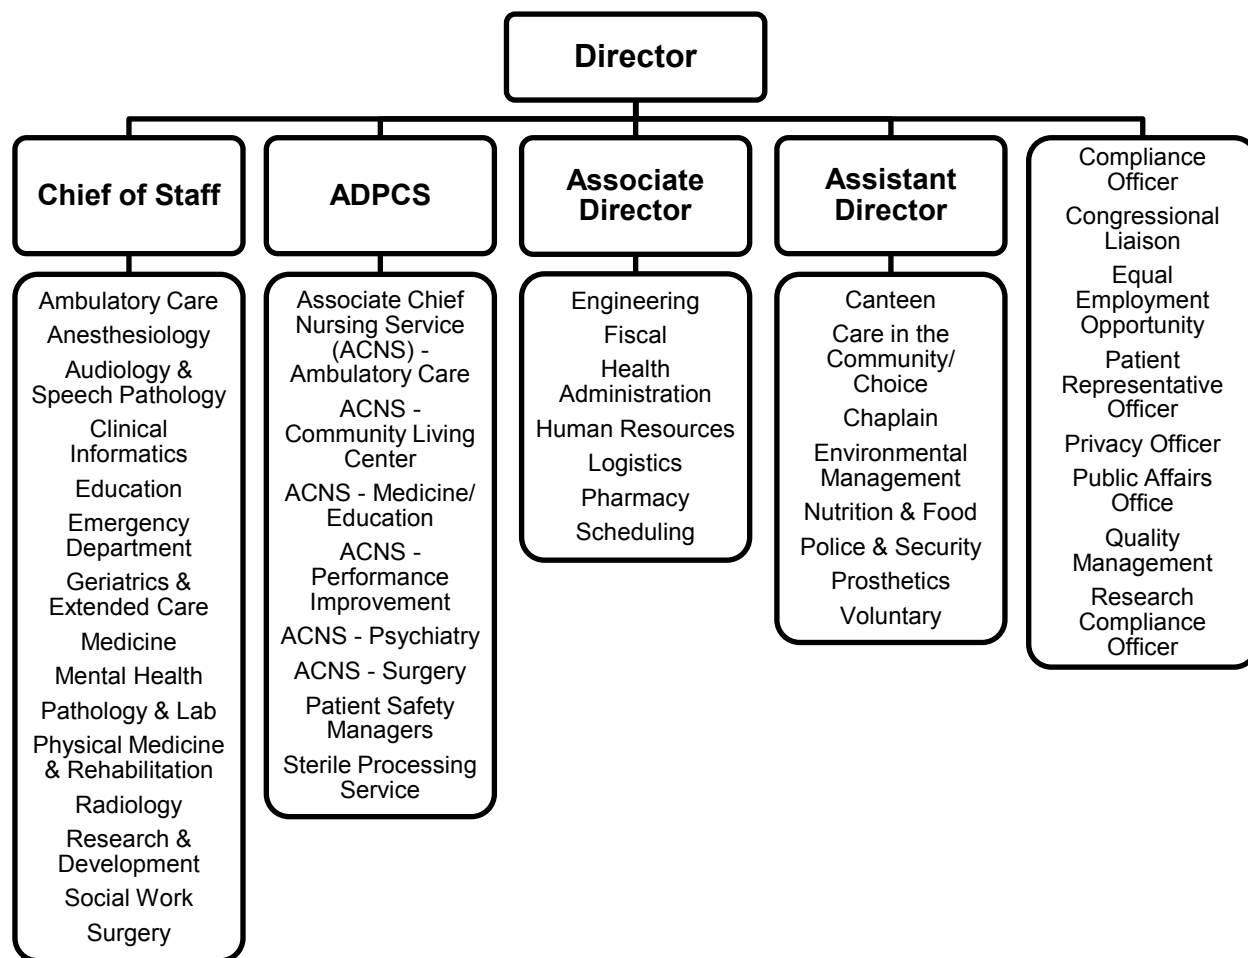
Director

Chief of Staff

Ambulatory Care
Anesthesiology
Audiology & Speech Pathology
Clinical Informatics
Education
Emergency Department
Geriatrics & Extended Care
Medicine
Mental Health
Pathology & Lab
Physical Medicine & Rehabilitation
Radiology
Research & Development
Social Work
Surgery

ADPCS

Associate Chief Nursing Service (ACNS) - Ambulatory Care
ACNS - Community Living Center
ACNS - Medicine/ Education
ACNS - Performance Improvement
ACNS - Psychiatry
ACNS - Surgery
Patient Safety Managers
Sterile Processing Service

Associate Director

Engineering
Fiscal
Health Administration
Human Resources
Logistics
Pharmacy
Scheduling

Assistant Director

Canteen
Care in the Community/ Choice
Chaplain
Environmental Management
Nutrition & Food
Police & Security
Prosthetics
Voluntary

Compliance Officer
Congressional Liaison
Equal Employment Opportunity
Patient Representative Officer
Privacy Officer
Public Affairs Office
Quality Management
Research Compliance Officer